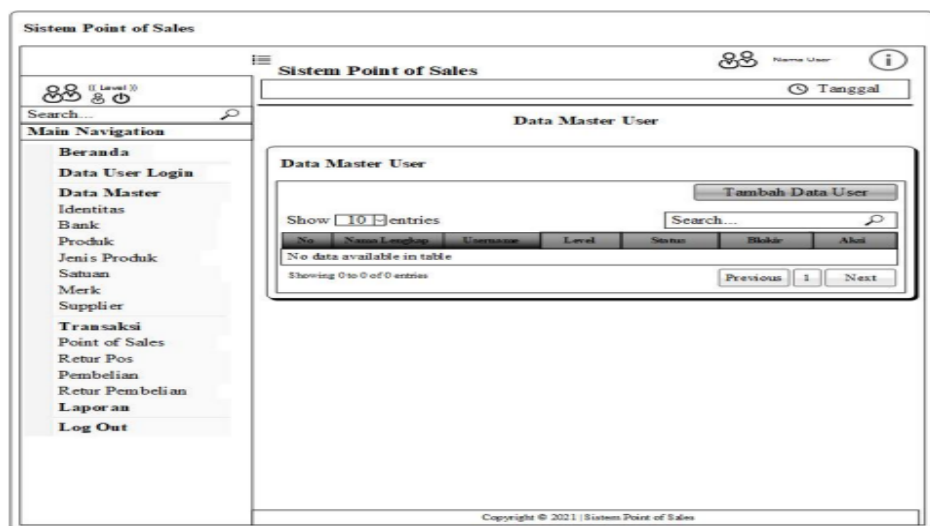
Sistem Point of Sales

Sistem Point of Sales

Nama User

Tanggal

(( Level ))

Search...

Main Navigation

Beranda

Data User Login

Data Master

Identitas

Bank

Produk

Jenis Produk

Satuan

Merk

Supplier

Transaksi

Point of Sales

Retur Pos

Pembelian

Retur Pembelian

Laporan

Log Out

Data Master User

Data Master User

Tambah Data User

Show 10 entries

Search...

| No | Nama Lengkap | Username | Level | Status | Blokir | Aksi |
|---|---|---|---|---|---|---|
| No data available in table | | | | | | |

Showing 0 to 0 of 0 entries

Previous 1 Next

Copyright © 2021 | Sistem Point of Sales